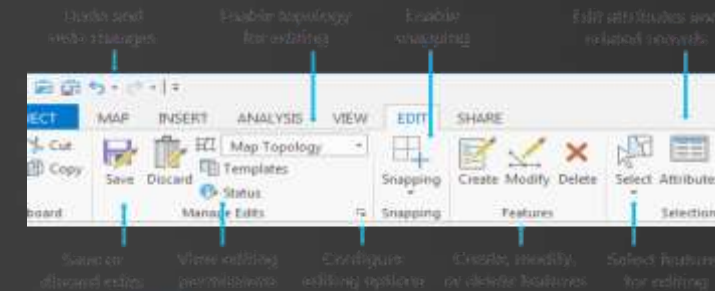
Undo and redo changes

Enable topology for editing

Enable snapping

Edit attributes and related records

JECT MAP INSERT ANALYSIS VIEW EDIT SHARE

Cut
Copy
board

Save Discard Map Topology Templates Status
Manage Edits

Snapping
Snapping

Create Modify Delete
Features

Select Attributes
Selection

Save or discard edits

View editing permissions

Configure editing options

Create, modify, or delete features

Select features for editing